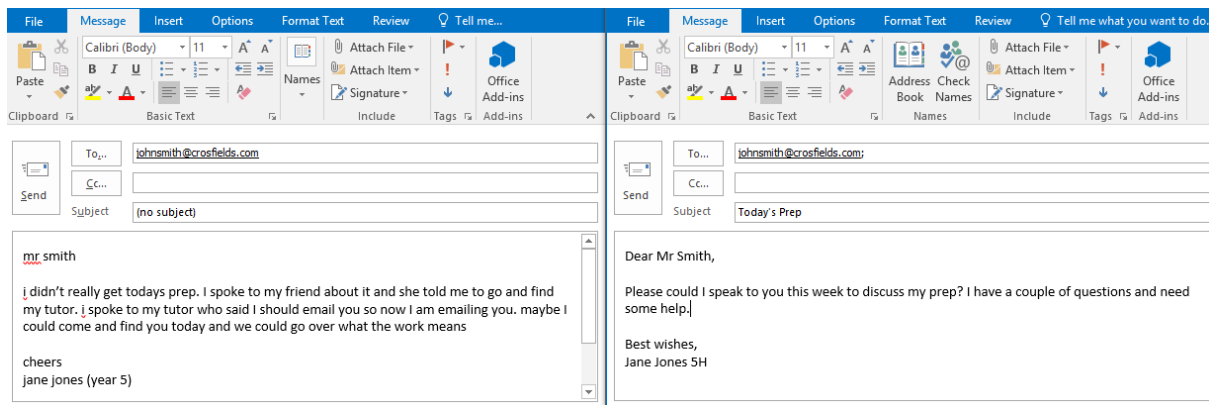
File Message Insert Options Format Text Review Tell me...

Paste
Clipboard
Calibri (Body) 11 A A
B I U
Basic Text
Names
Attach File
Attach Item
Signature
Include
Tags
Office Add-ins
Add-ins

Send
To... johnsmith@crosfields.com
Cc...
Subject (no subject)

mr smith

i didn't really get todays prep. I spoke to my friend about it and she told me to go and find my tutor. i spoke to my tutor who said I should email you so now I am emailing you. maybe I could come and find you today and we could go over what the work means

cheers
jane jones (year 5)

File Message Insert Options Format Text Review Tell me what you want to do.

Paste
Clipboard
Calibri (Body) 11 A A
B I U
Basic Text
Address Book
Check Names
Names
Attach File
Attach Item
Signature
Include
Tags
Office Add-ins
Add-ins

Send
To... johnsmith@crosfields.com;
Cc...
Subject Today's Prep

Dear Mr Smith,

Please could I speak to you this week to discuss my prep? I have a couple of questions and need some help.

Best wishes,
Jane Jones 5H